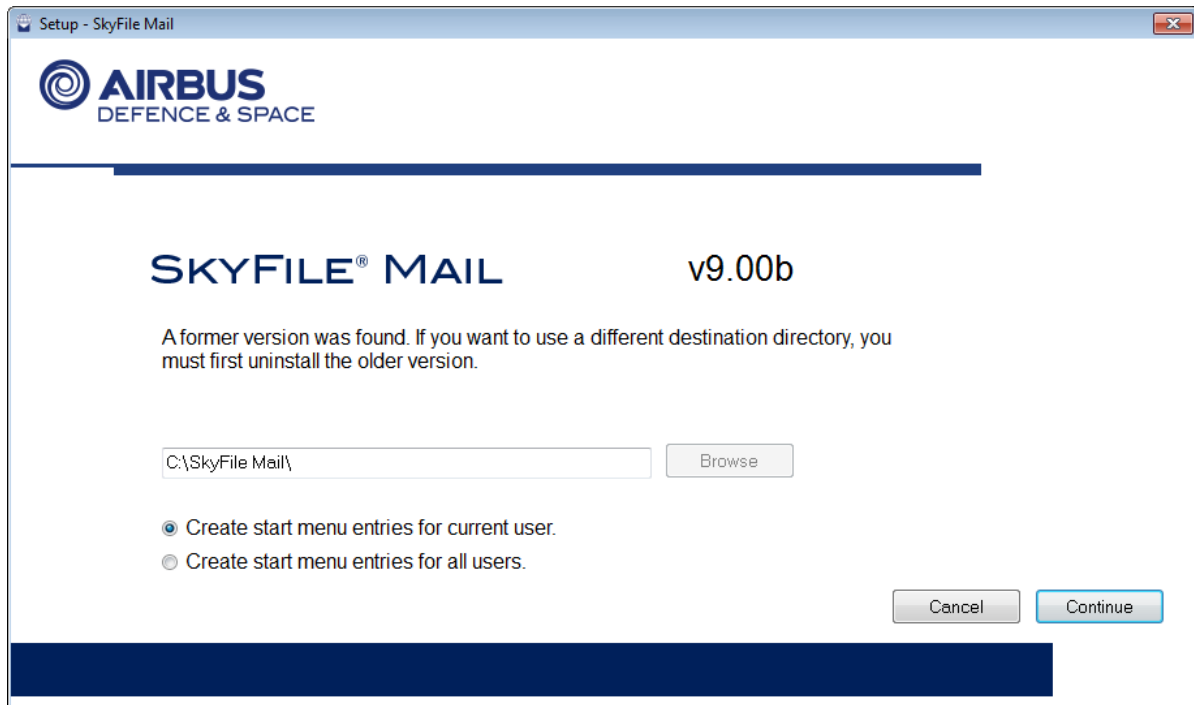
Setup - SkyFile Mail

AIRBUS
DEFENCE & SPACE

SKYFILE® MAIL v9.00b

A former version was found. If you want to use a different destination directory, you must first uninstall the older version.

C:\SkyFile Mail\

Browse

Create start menu entries for current user.
Create start menu entries for all users.

Cancel
Continue